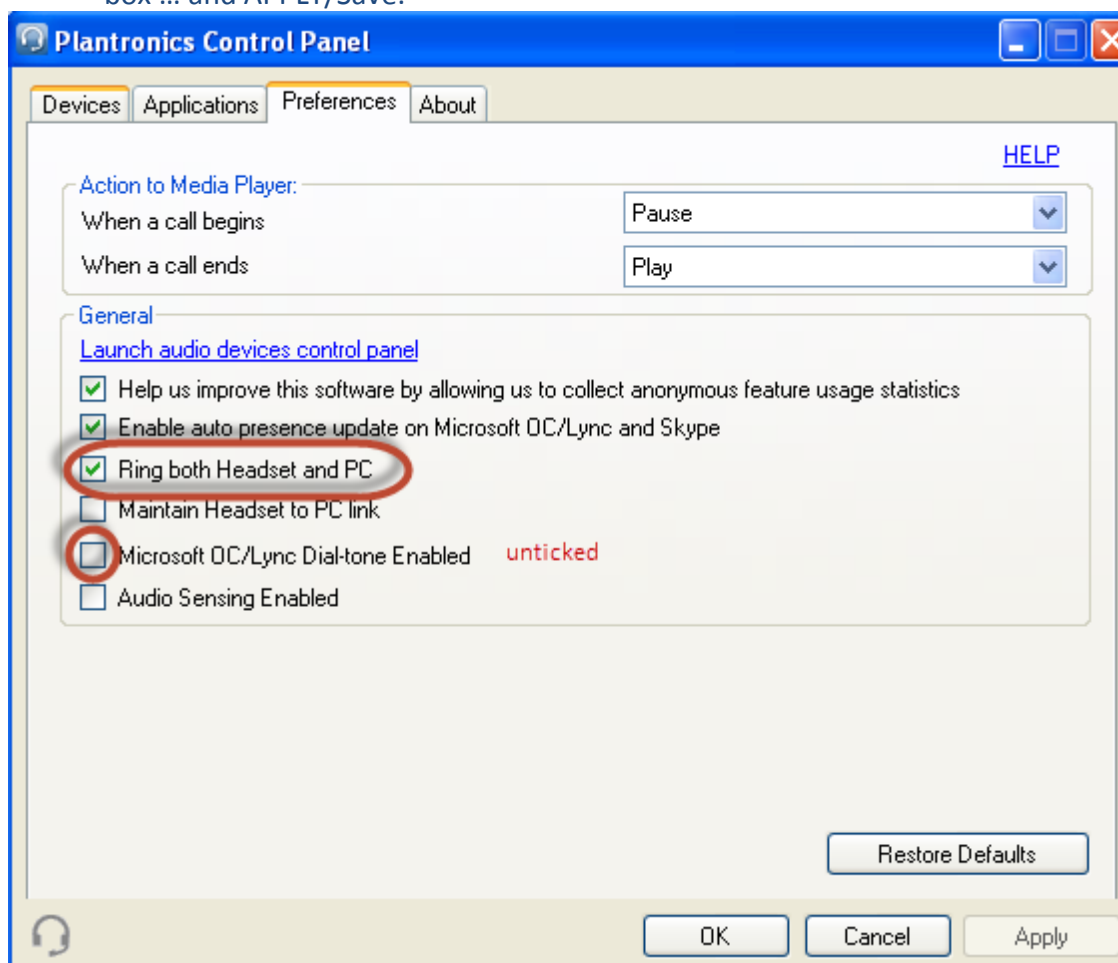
box ... and APPLY/save.

Plantronics Control Panel

Devices | Applications | Preferences | About

HELP

Action to Media Player:
When a call begins | Pause
When a call ends | Play

General
Launch audio devices control panel
Help us improve this software by allowing us to collect anonymous feature usage statistics
Enable auto presence update on Microsoft OC/Lync and Skype
Ring both Headset and PC
Maintain Headset to PC link
Microsoft OC/Lync Dial-tone Enabled unticked
Audio Sensing Enabled

Restore Defaults

OK Cancel Apply